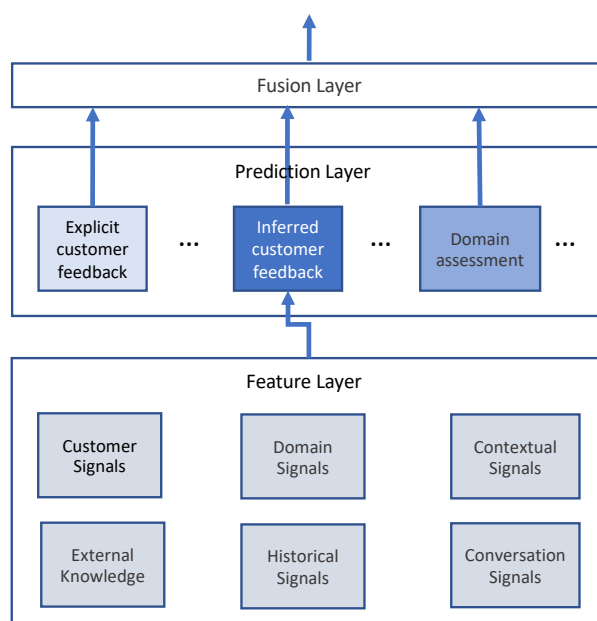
Fusion Layer

Prediction Layer

Explicit customer feedback

...

Inferred customer feedback

...

Domain assessment

...

Feature Layer

Customer Signals

Domain Signals

Contextual Signals

External Knowledge

Historical Signals

Conversation Signals